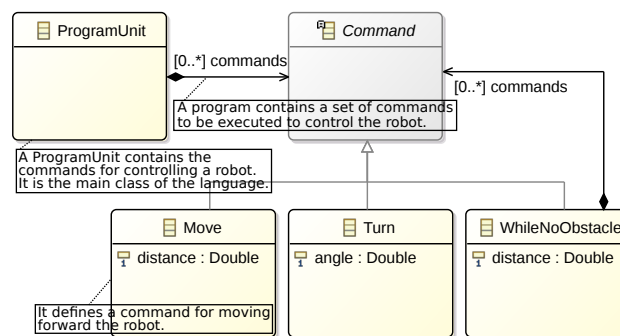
ProgramUnit

Command

[0..*] commands

[0..*] commands

A program contains a set of commands to be executed to control the robot.

A ProgramUnit contains the commands for controlling a robot. It is the main class of the language.

Move

distance : Double

Turn

angle : Double

WhileNoObstacle

distance : Double

It defines a command for moving forward the robot.